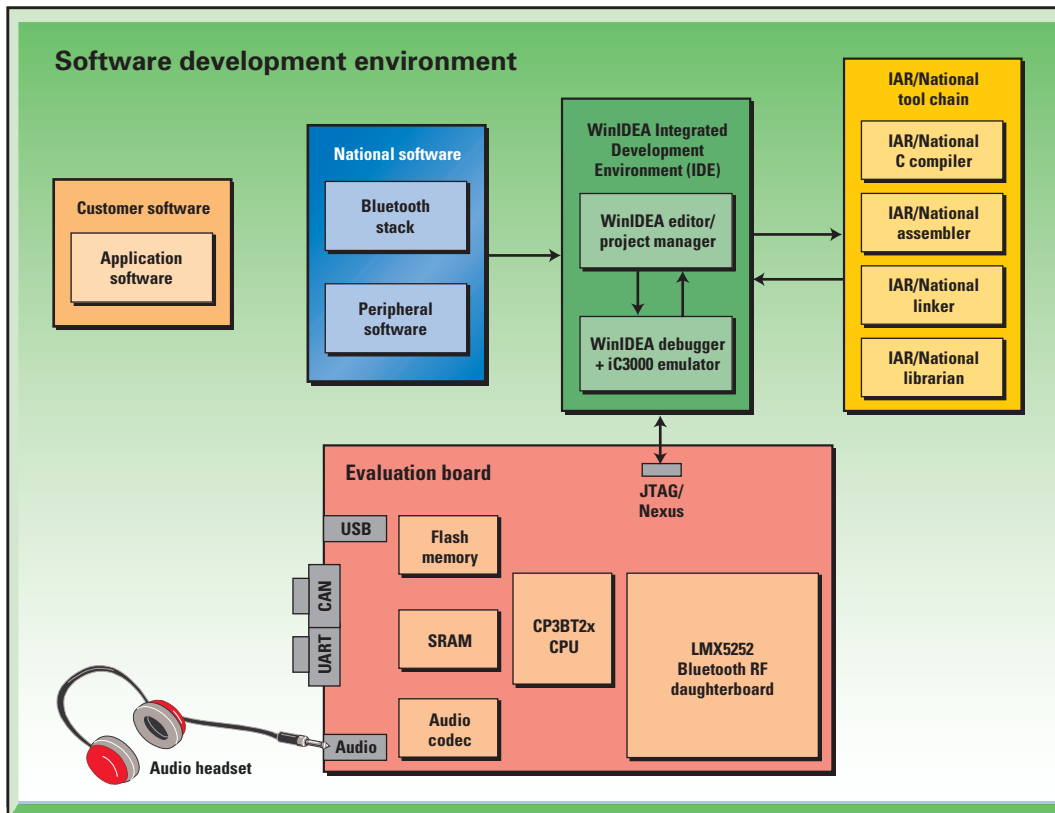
Software development environment

Customer software

Application software

National software

Bluetooth stack

Peripheral software

WinIDEA Integrated Development Environment (IDE)

WinIDEA editor/ project manager

WinIDEA debugger + iC3000 emulator

IAR/National tool chain

IAR/National C compiler

IAR/National assembler

IAR/National linker

IAR/National librarian

Evaluation board

JTAG/ Nexus

USB

Flash memory

CAN

SRAM

UART

CP3BT2x CPU

LMX5252 Bluetooth RF daughterboard

Audio codec

Audio

Audio headset